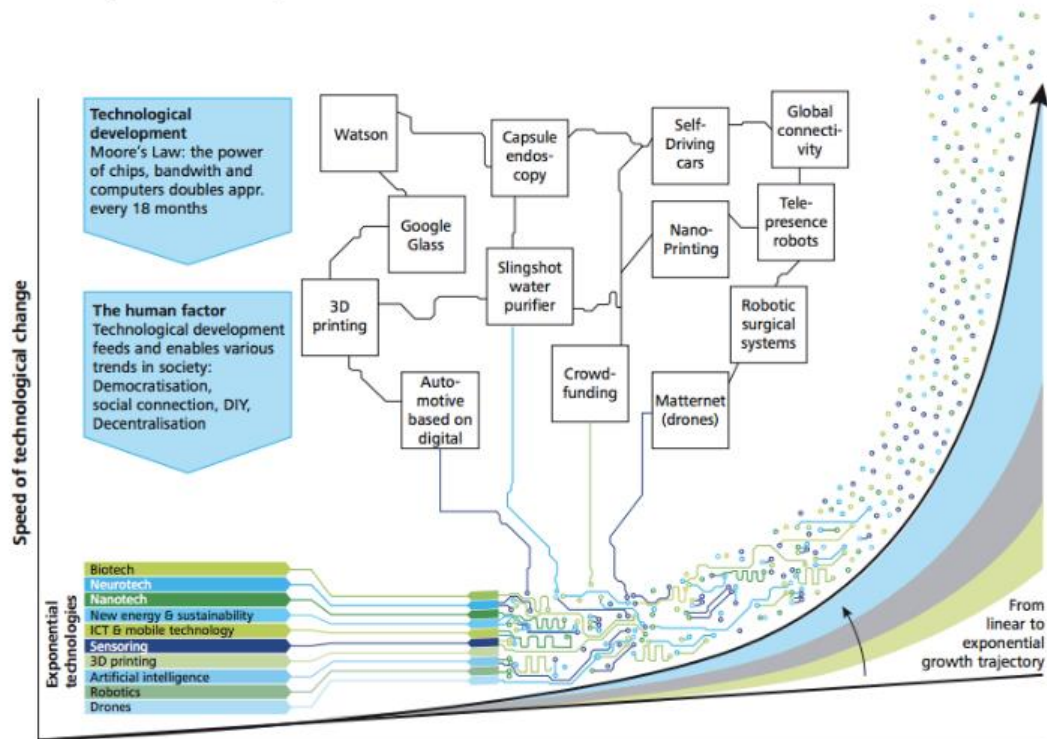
Technological development
Moore's Law: the power of chips, bandwith and computers doubles appr. every 18 months

The human factor
Technological development feeds and enables various trends in society: Democratisation, social connection, DIY, Decentralisation

Watson

Capsule endoscopy

Self-Driving cars

Global connectivity

Google Glass

Nano-Printing

Telepresence robots

3D printing

Slingshot water purifier

Robotic surgical systems

Automotive based on digital

Crowdfunding

Matternet (drones)

Speed of technological change

Exponential technologies
Biotech
Neurotech
Nanotech
New energy & sustainability
ICT & mobile technology
Sensoring
3D printing
Artificial intelligence
Robotics
Drones

From linear to exponential growth trajectory